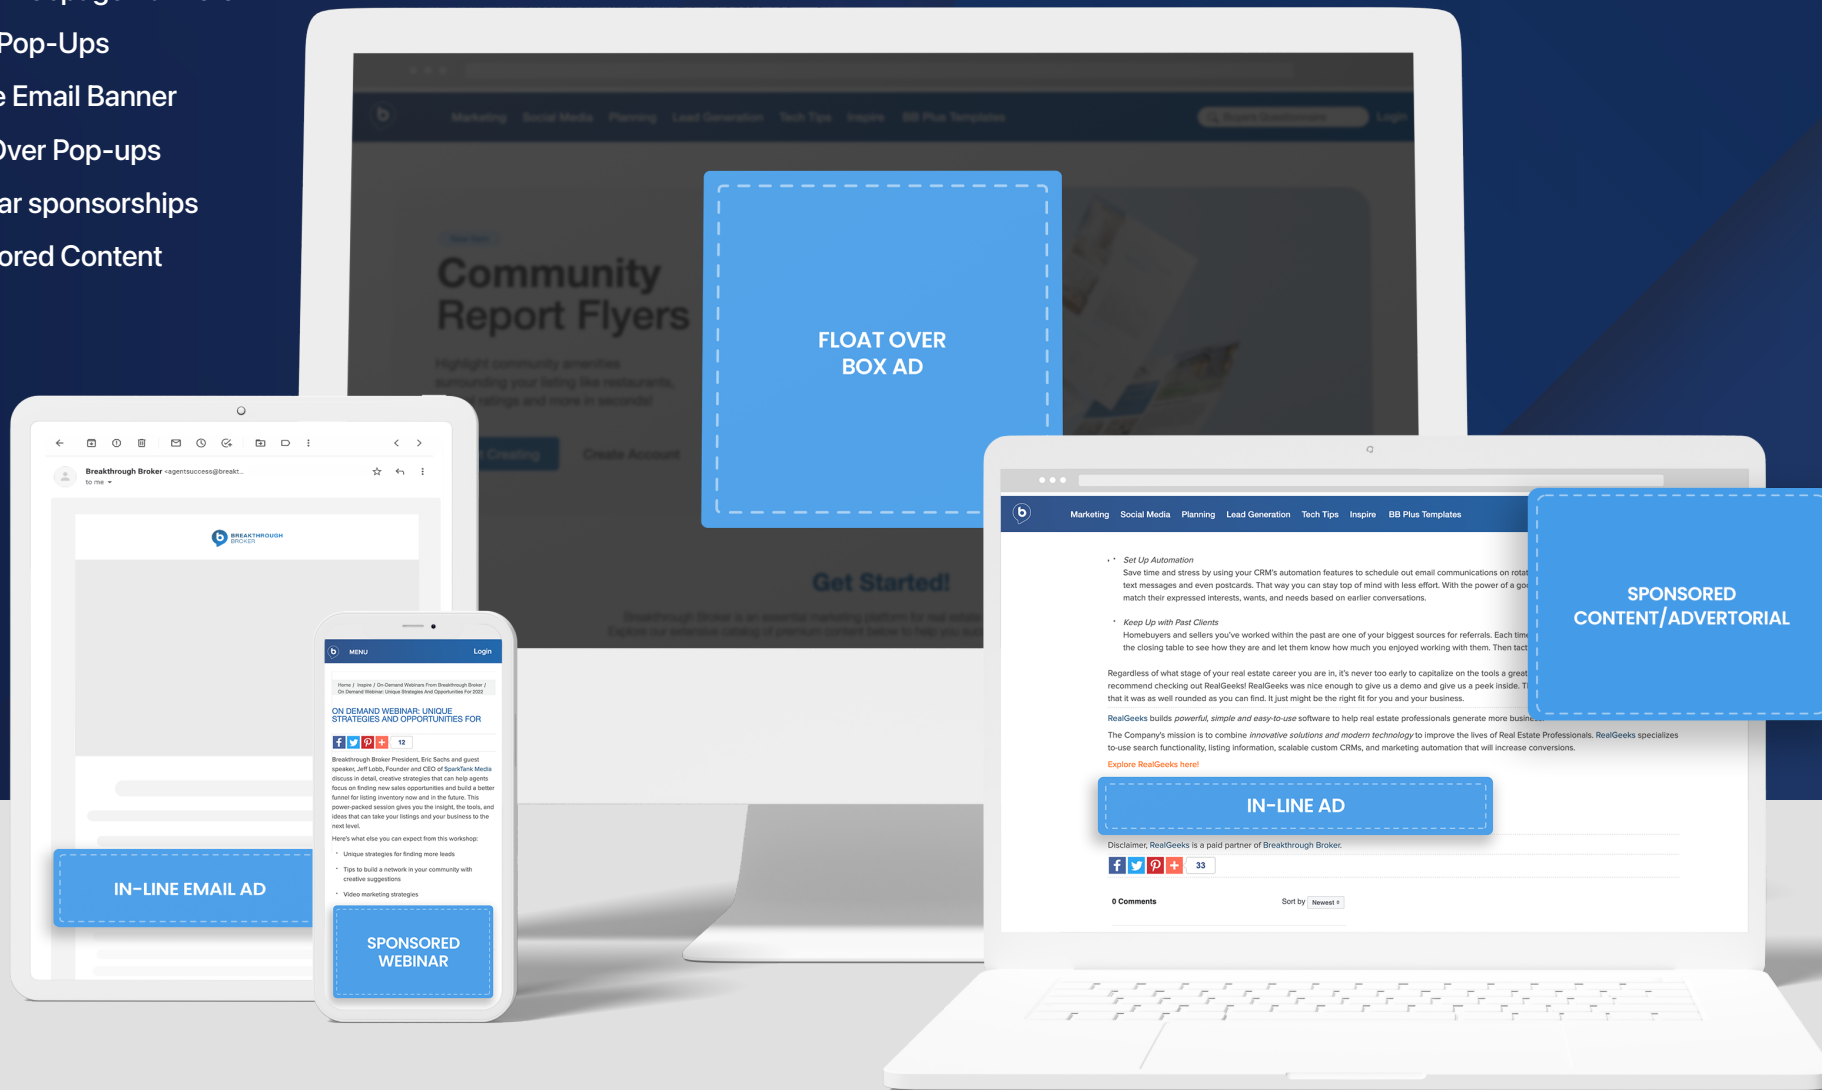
Pop-Ups
e Email Banner
Over Pop-ups
ar sponsorships
ored Content

Marketing Social Media Planning Lead Generation Tech Tips Inspire BB Plus Templates

Community Report Flyers

Get Started!

FLOAT OVER BOX AD

Breakthrough Broker <agentsuccess@breakt...
to me

BREAKTHROUGH BROKER

IN-LINE EMAIL AD

MENU Login

ON DEMAND WEBINAR: UNIQUE STRATEGIES AND OPPORTUNITIES FOR

12

Breakthrough Broker President, Eric Sachs and guest speaker, Jeff Lobb, Founder and CEO of SparkTank Media discuss in detail, creative strategies that can help agents focus on finding new sales opportunities and build a better funnel for listing inventory now and in the future. This power-packed session gives you the insight, the tools, and ideas that can take your listings and your business to the next level.

Here's what else you can expect from this workshop:

Unique strategies for finding more leads

Tips to build a network in your community with creative suggestions

Video marketing strategies

SPONSORED WEBINAR

Marketing Social Media Planning Lead Generation Tech Tips Inspire BB Plus Templates

Set Up Automation
Save time and stress by using your CRM's automation features to schedule out email communications on rotat text messages and even postcards. That way you can stay top of mind with less effort. With the power of a go match their expressed interests, wants, and needs based on earlier conversations.

Keep Up with Past Clients
Homebuyers and sellers you've worked within the past are one of your biggest sources for referrals. Each time the closing table to see how they are and let them know how much you enjoyed working with them. Then tact

Regardless of what stage of your real estate career you are in, it's never too early to capitalize on the tools a great recommend checking out RealGeeks! RealGeeks was nice enough to give us a demo and give us a peek inside. T that it was as well rounded as you can find. It just might be the right fit for you and your business.

RealGeeks builds powerful, simple and easy-to-use software to help real estate professionals generate more busin

The Company's mission is to combine innovative solutions and modern technology to improve the lives of Real Estate Professionals. RealGeeks specializes to-use search functionality, listing information, scalable custom CRMs, and marketing automation that will increase conversions.

Explore RealGeeks here!

SPONSORED CONTENT/ADVERTORIAL

IN-LINE AD

Disclaimer, RealGeeks is a paid partner of Breakthrough Broker.

33

0 Comments

Sort by Newest